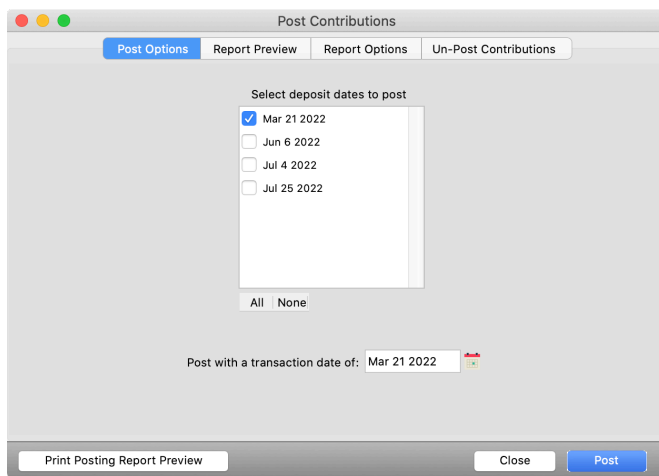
Post Contributions

Post Options | Report Preview | Report Options | Un-Post Contributions

Select deposit dates to post

Mar 21 2022
Jun 6 2022
Jul 4 2022
Jul 25 2022

All | None

Post with a transaction date of: Mar 21 2022

Print Posting Report Preview

Close

Post